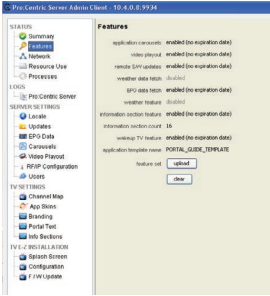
Pro:Centric Server Admin Client - 10.4.0.8.9934

STATUS
Summary
Features
Network
Resource Use
Processes
LOGS
Pro:Centric Server
SERVER SETTINGS
Locale
Updates
EPG Data
Carousels
Video Playout
RF/IP Configuration
Users
TV SETTINGS
Channel Map
App Skins
Branding
Portal Text
Info Sections
TV E-Z INSTALLATION
Splash Screen
Configuration
F/W Update

Features

| | |
|---|---|
| application carousels | enabled (no expiration date) |
| video playout | enabled (no expiration date) |
| remote SAW updates | enabled (no expiration date) |
| weather data fetch | disabled |
| EPG data fetch | enabled (no expiration date) |
| weather feature | disabled |
| information section feature | enabled (no expiration date) |
| information section count | 16 |
| welcome TV feature | enabled (no expiration date) |
| application template name | PORTAL_GUIDE_TEMPLATE |
| feature set | upload |
| | clear |